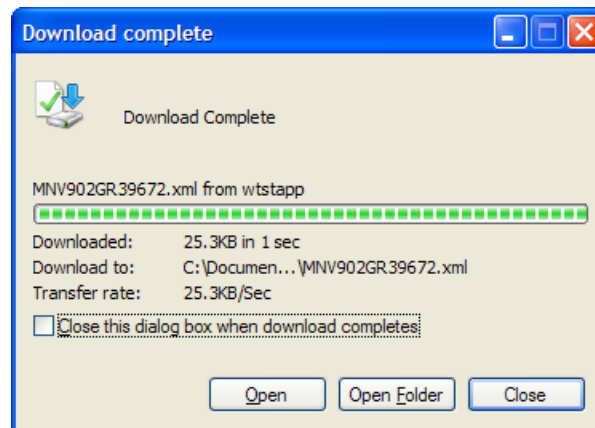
Download complete

Download Complete

MNV902GR39672.xml from wtstapp

Downloaded: 25.3KB in 1 sec
Download to: C:\Documen...\MNV902GR39672.xml
Transfer rate: 25.3KB/Sec

Close this dialog box when download completes

Open
Open Folder
Close